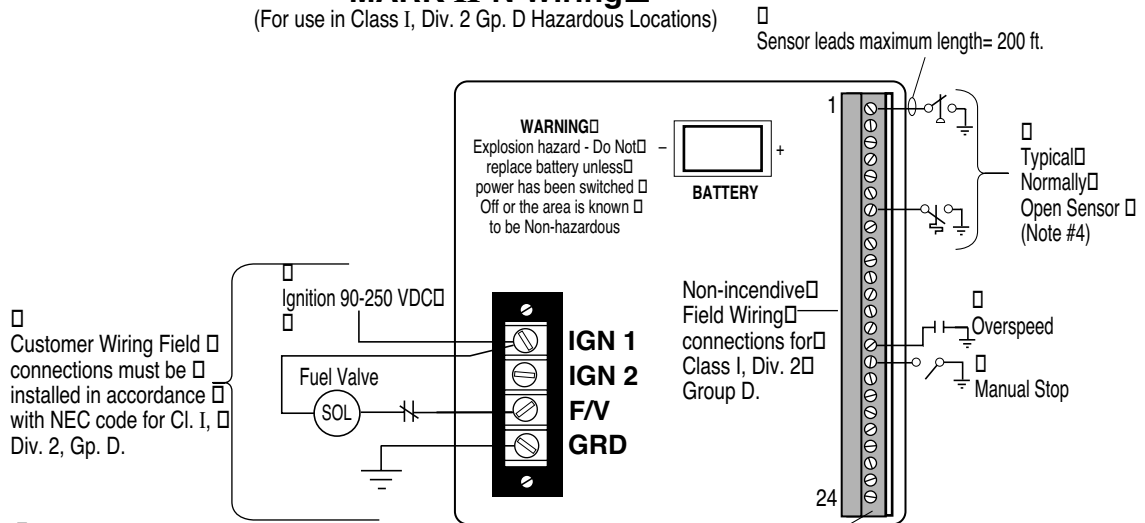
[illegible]
(For use in Class I, Div. 2 Gp. D Hazardous Locations)

Sensor leads maximum length= 200 ft.

WARNING
Explosion hazard - Do Not replace battery unless power has been switched Off or the area is known to be Non-hazardous

–
+
BATTERY

1

Typical Normally Open Sensor (Note #4)

Ignition 90-250 VDC

Customer Wiring Field connections must be installed in accordance with NEC code for Cl. I, Div. 2, Gp. D.

Fuel Valve
SOL

IGN 1
IGN 2
F/V
GRD

Non-incendive Field Wiring connections for Class I, Div. 2 Group D.

Overspeed

Manual Stop

24